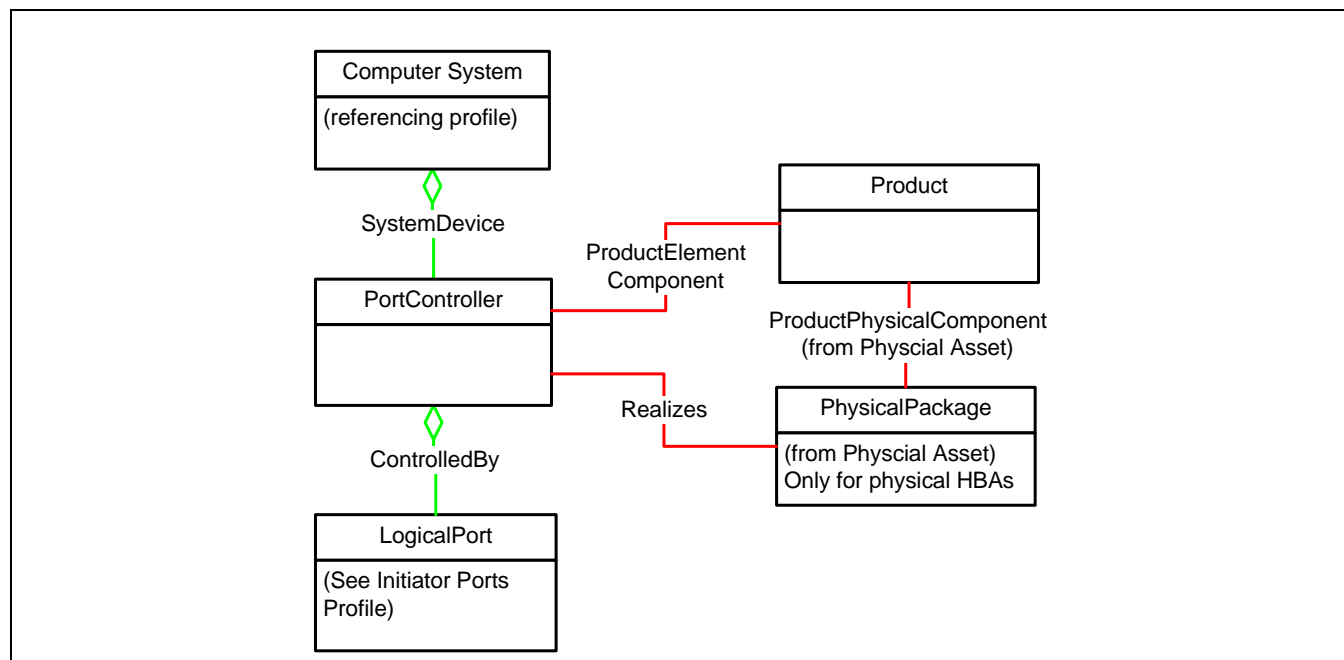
Computer System

(referencing profile)

SystemDevice

PortController

ProductElement Component

Product

ProductPhysicalComponent (from Physcial Asset)

Realizes

PhysicalPackage

(from Physcial Asset) Only for physical HBAs

ControlledBy

LogicalPort

(See Initiator Ports Profile)